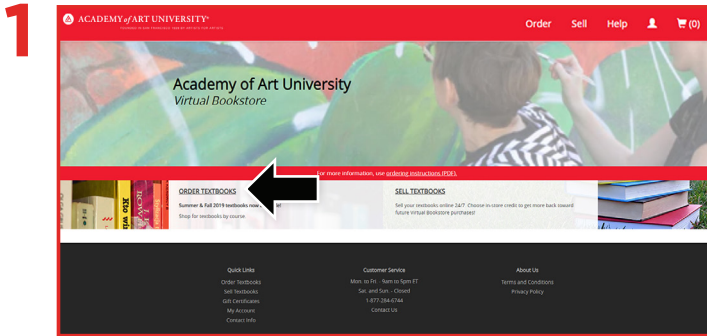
1

ACADEMY of ART UNIVERSITY®

FOUNDED IN SAN FRANCISCO 1929 BY ARTISTS FOR ARTISTS

Order Sell Help (0)

Academy of Art University
Virtual Bookstore

For more information, use ordering instructions (PDF).

ORDER TEXTBOOKS

Summer & Fall 2019 textbooks now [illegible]

Shop for textbooks by course.

SELL TEXTBOOKS

Sell your textbooks online 24/7. Choose in-store credit to get more back toward future Virtual Bookstore purchases!

Quick Links
Order Textbooks
Sell Textbooks
Gift Certificates
My Account
Contact Info

Customer Service
Mon. to Fri. - 9am to 5pm ET
Sat. and Sun. - Closed
1-877-284-6744
Contact Us

About Us
Terms and Conditions
Privacy Policy